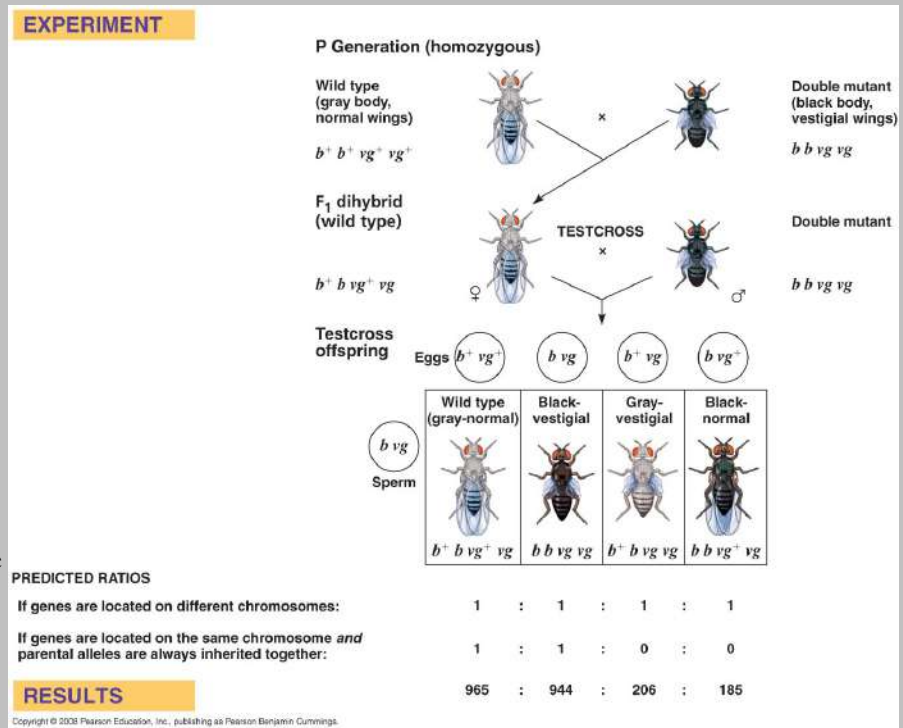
EXPERIMENT

P Generation (homozygous)

Wild type (gray body, normal wings)

$b^+ b^+ vg^+ vg^+$

×

Double mutant (black body, vestigial wings)

$b\ b\ vg\ vg$

$F_1$ dihybrid (wild type)

TESTCROSS

×

Double mutant

$b^+ b\ vg^+ vg$

♀

♂

$b\ b\ vg\ vg$

Testcross offspring

Eggs $b^+ vg^+$ | $b\ vg$ | $b^+ vg$ | $b\ vg^+$

$b\ vg$

Sperm

| Wild type (gray-normal) | Black-vestigial | Gray-vestigial | Black-normal |
|---|---|---|---|
| $b^+ b\ vg^+ vg$ | $b\ b\ vg\ vg$ | $b^+ b\ vg\ vg$ | $b\ b\ vg^+ vg$ |

PREDICTED RATIOS

If genes are located on different chromosomes: 1 : 1 : 1 : 1

If genes are located on the same chromosome and parental alleles are always inherited together: 1 : 1 : 0 : 0

RESULTS 965 : 944 : 206 : 185

Copyright © 2008 Pearson Education, Inc., publishing as Pearson Benjamin Cummings.